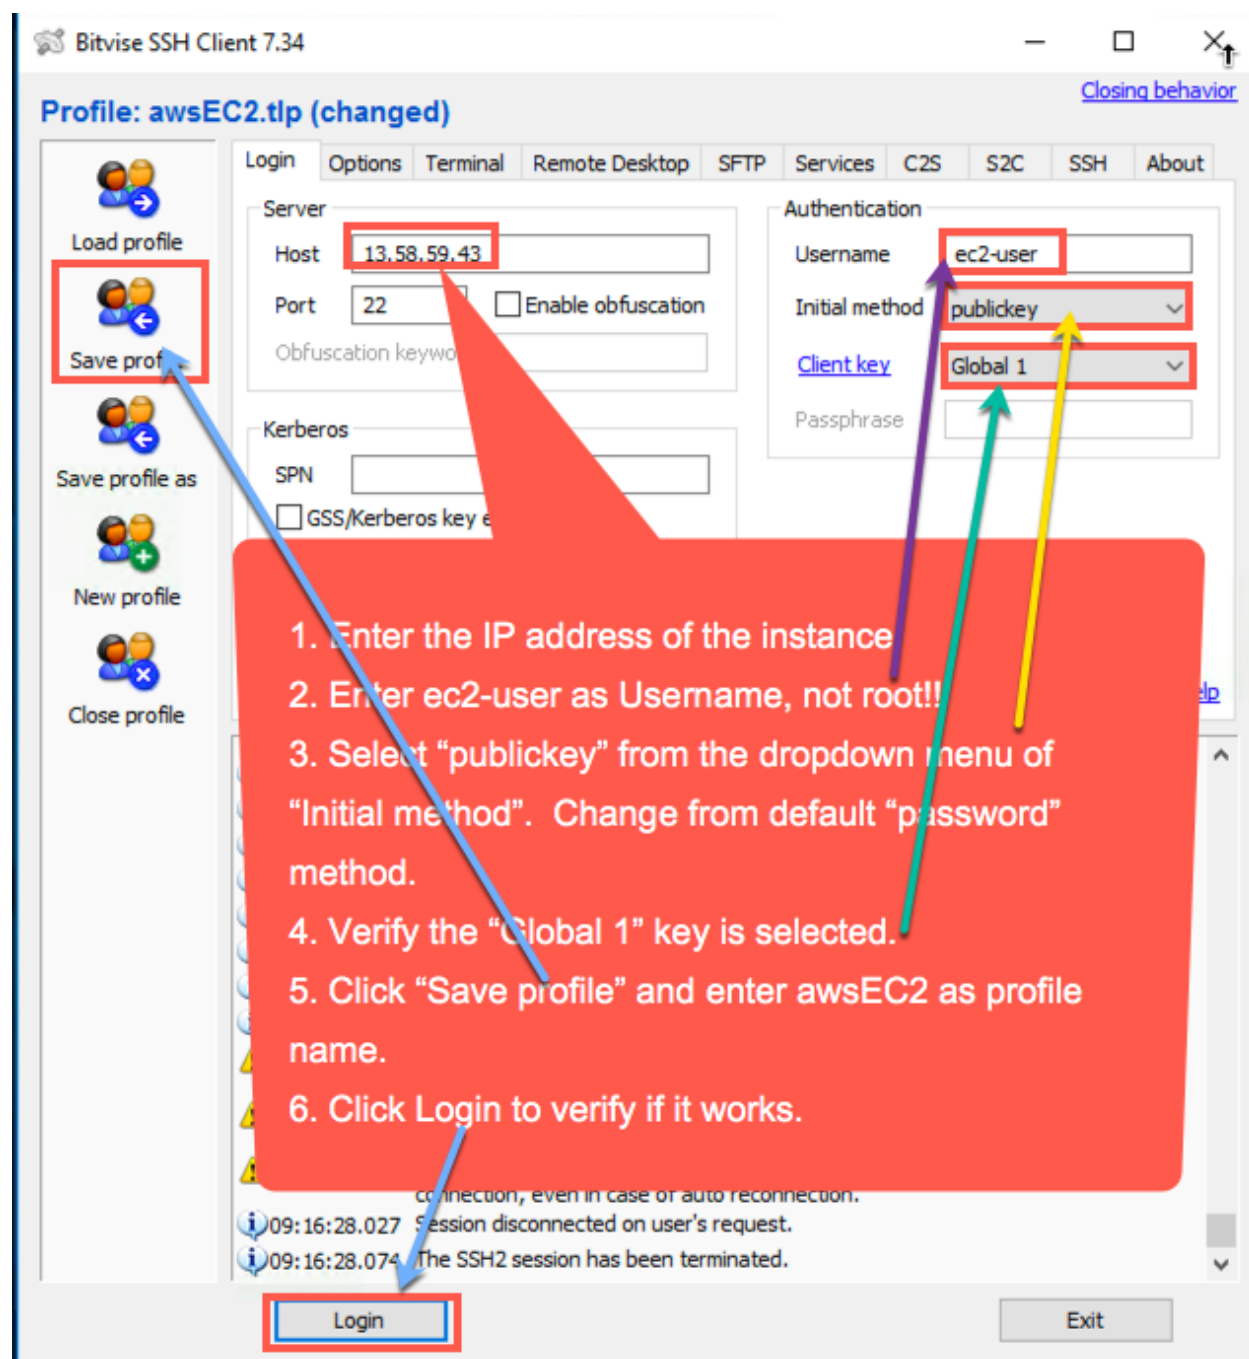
Bitvise SSH Client 7.34

Closing behavior

Profile: awsEC2.tlp (changed)

Load profile

Save prof

Save profile as

New profile

Close profile

Login | Options | Terminal | Remote Desktop | SFTP | Services | C2S | S2C | SSH | About

Server

Host 13.58.59.43

Port 22

Enable obfuscation

Obfuscation keywo

Kerberos

SPN

GSS/Kerberos key e

Authentication

Username ec2-user

Initial method publickey

Client key Global 1

Passphrase

lp

1. Enter the IP address of the instance

2. Enter ec2-user as Username, not root!!

3. Select "publickey" from the dropdown menu of "Initial method". Change from default "password" method.

4. Verify the "Global 1" key is selected.

5. Click "Save profile" and enter awsEC2 as profile name.

6. Click Login to verify if it works.

connection, even in case of auto reconnection.

09:16:28.027 Session disconnected on user's request.

09:16:28.074 The SSH2 session has been terminated.

Login

Exit